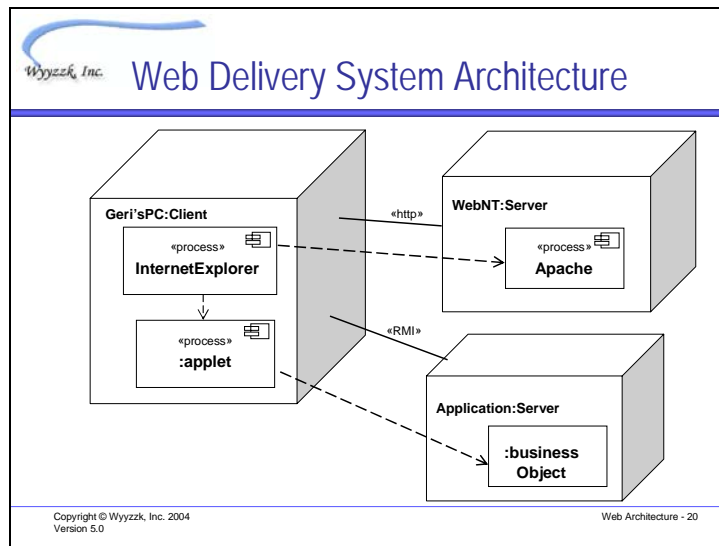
Wyyzzk, Inc.

Web Delivery System Architecture

Geri'sPC:Client

«process»
InternetExplorer

«process»
:applet

«http»

WebNT:Server

«process»
Apache

«RMI»

Application:Server

:business Object

Copyright © Wyyzzk, Inc. 2004
Version 5.0

Web Architecture - 20